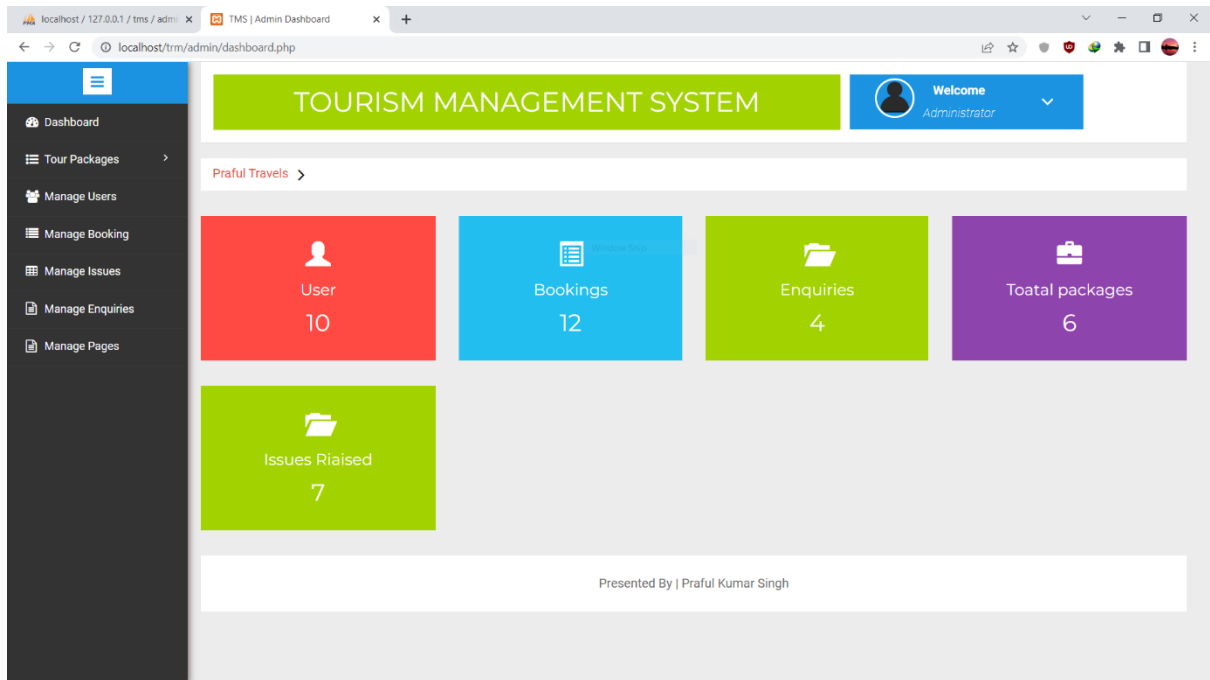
localhost / 127.0.0.1 / tms / adm
TMS | Admin Dashboard
localhost/trm/admin/dashboard.php

Dashboard
Tour Packages
Manage Users
Manage Booking
Manage Issues
Manage Enquiries
Manage Pages

TOURISM MANAGEMENT SYSTEM

Welcome
Administrator

Praful Travels

User
10

Bookings
12

Enquiries
4

Toatal packages
6

Issues Riaised
7

Presented By | Praful Kumar Singh